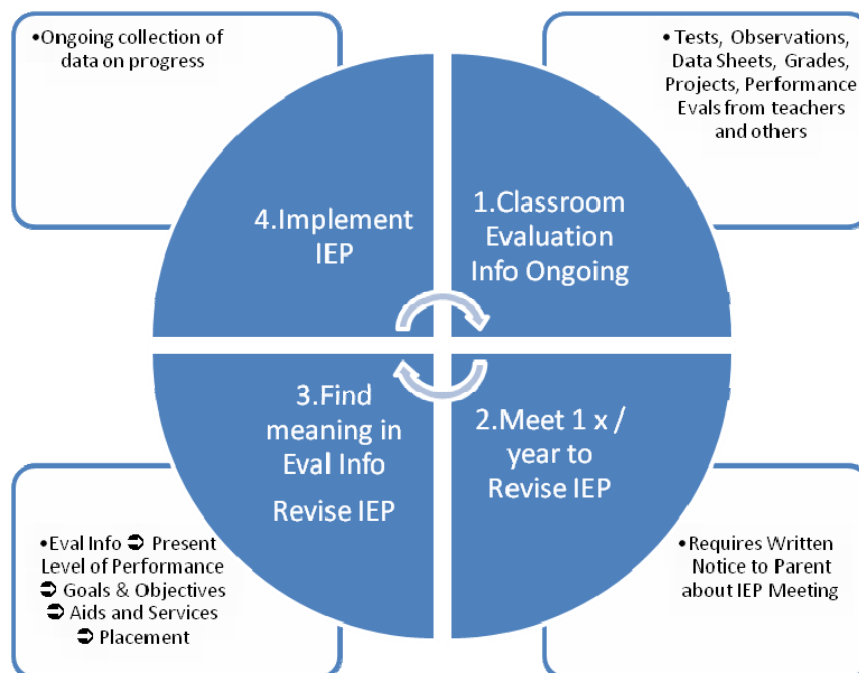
•Ongoing collection of data on progress

• Tests, Observations, Data Sheets, Grades, Projects, Performance Evals from teachers and others

4.Implement IEP

1.Classroom Evaluation Info Ongoing

3.Find meaning in Eval Info

Revise IEP

2.Meet 1 x / year to Revise IEP

•Eval Info ➲ Present Level of Performance ➲ Goals & Objectives ➲ Aids and Services ➲ Placement

•Requires Written Notice to Parent about IEP Meeting